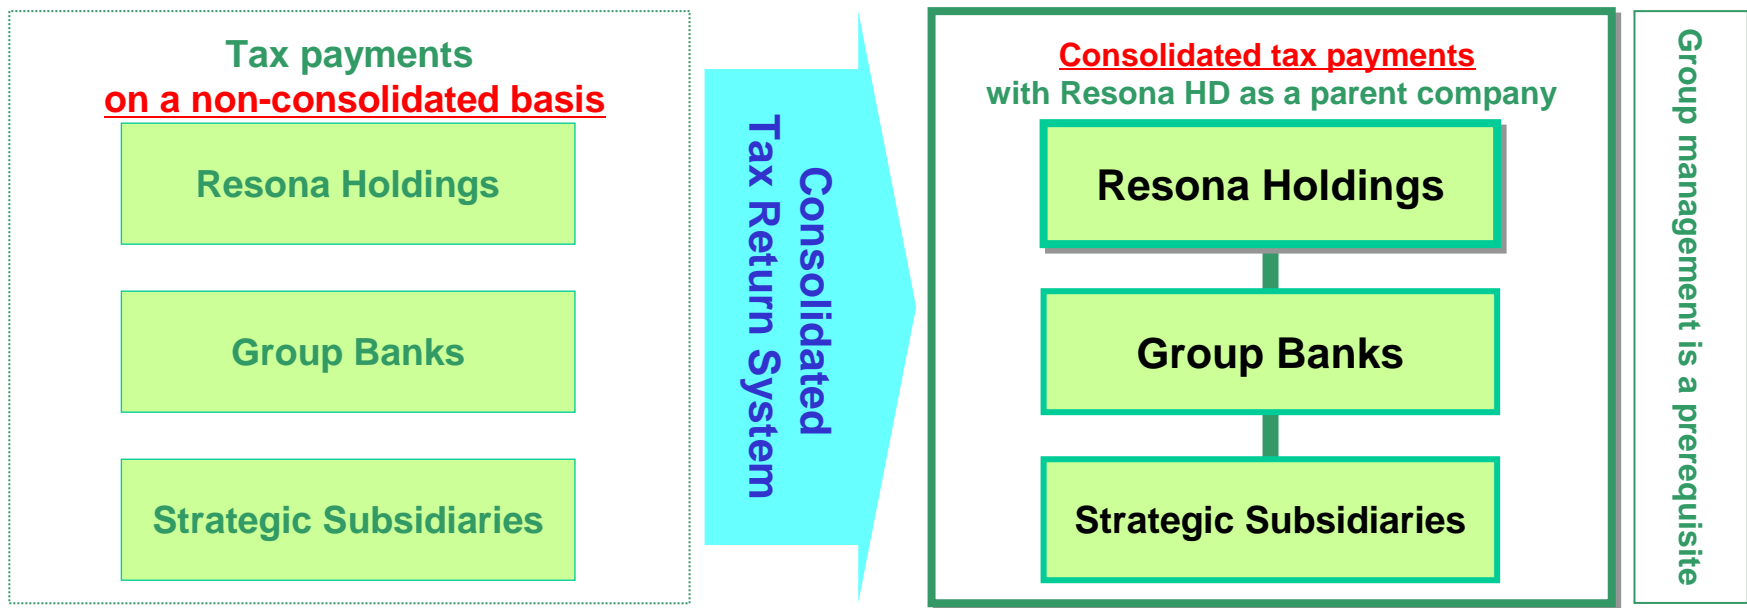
Tax payments
on a non-consolidated basis

Resona Holdings

Group Banks

Strategic Subsidiaries

Consolidated
Tax Return System

Consolidated tax payments
with Resona HD as a parent company

Resona Holdings

Group Banks

Strategic Subsidiaries

Group management is a prerequisite